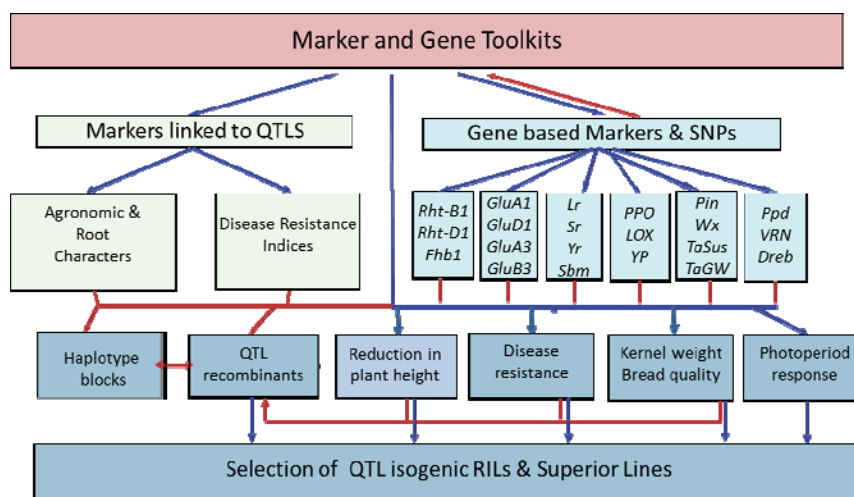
Marker and Gene Toolkits

Markers linked to QTLS

Gene based Markers & SNPs

Agronomic & Root Characters

Disease Resistance Indices

Rht-B1
Rht-D1
Fhb1

GluA1
GluD1
GluA3
GluB3

Lr
Sr
Yr
Sbm

PPO
LOX
YP

Pin
Wx
TaSus
TaGW

Ppd
VRN
Dreb

Haplotype blocks

QTL recombinants

Reduction in plant height

Disease resistance

Kernel weight Bread quality

Photoperiod response

Selection of QTL isogenic RILs & Superior Lines